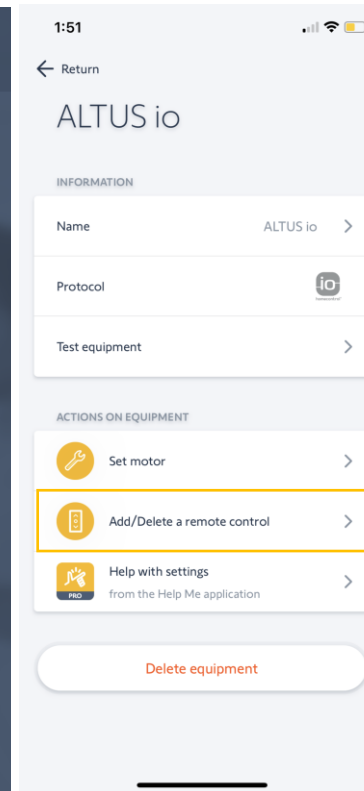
1:51

Return

ALTUS io

INFORMATION

Name ALTUS io

Protocol io

Test equipment

ACTIONS ON EQUIPMENT

Set motor

Add/Delete a remote control

Help with settings
from the Help Me application

PRO

Delete equipment